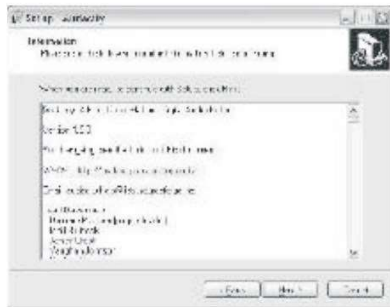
Setup - Audacity

Information
Please read the following important information before continuing.

When you are ready to continue with Setup, click Next.

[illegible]

Version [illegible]

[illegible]

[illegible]

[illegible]

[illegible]
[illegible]
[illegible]
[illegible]
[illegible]

< Back    Next >    Cancel